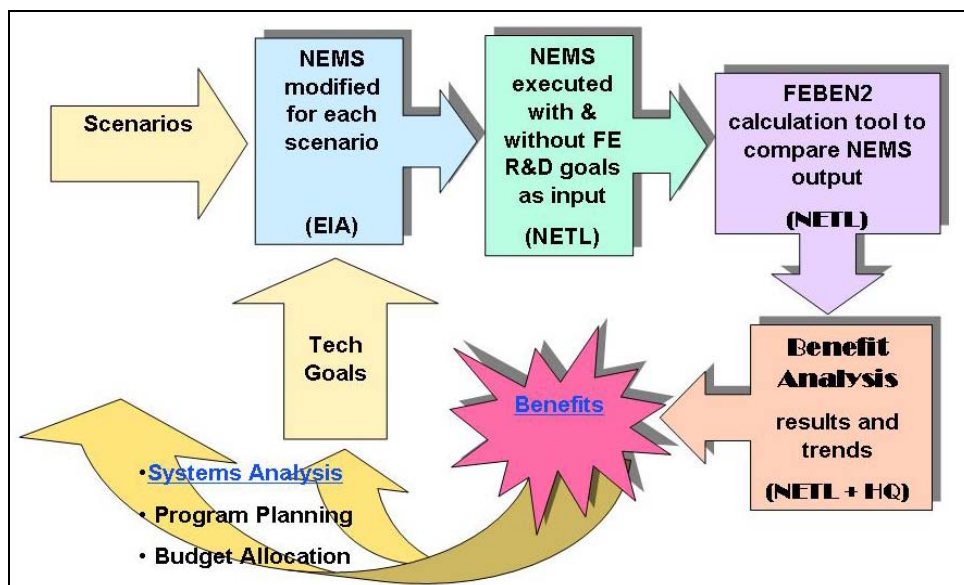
Scenarios

NEMS modified for each scenario

(EIA)

NEMS executed with & without FE R&D goals as input

(NETL)

FEBEN2 calculation tool to compare NEMS output

(NETL)

Tech Goals

Benefits

Benefit Analysis

results and trends

(NETL + HQ)

• Systems Analysis

• Program Planning

• Budget Allocation